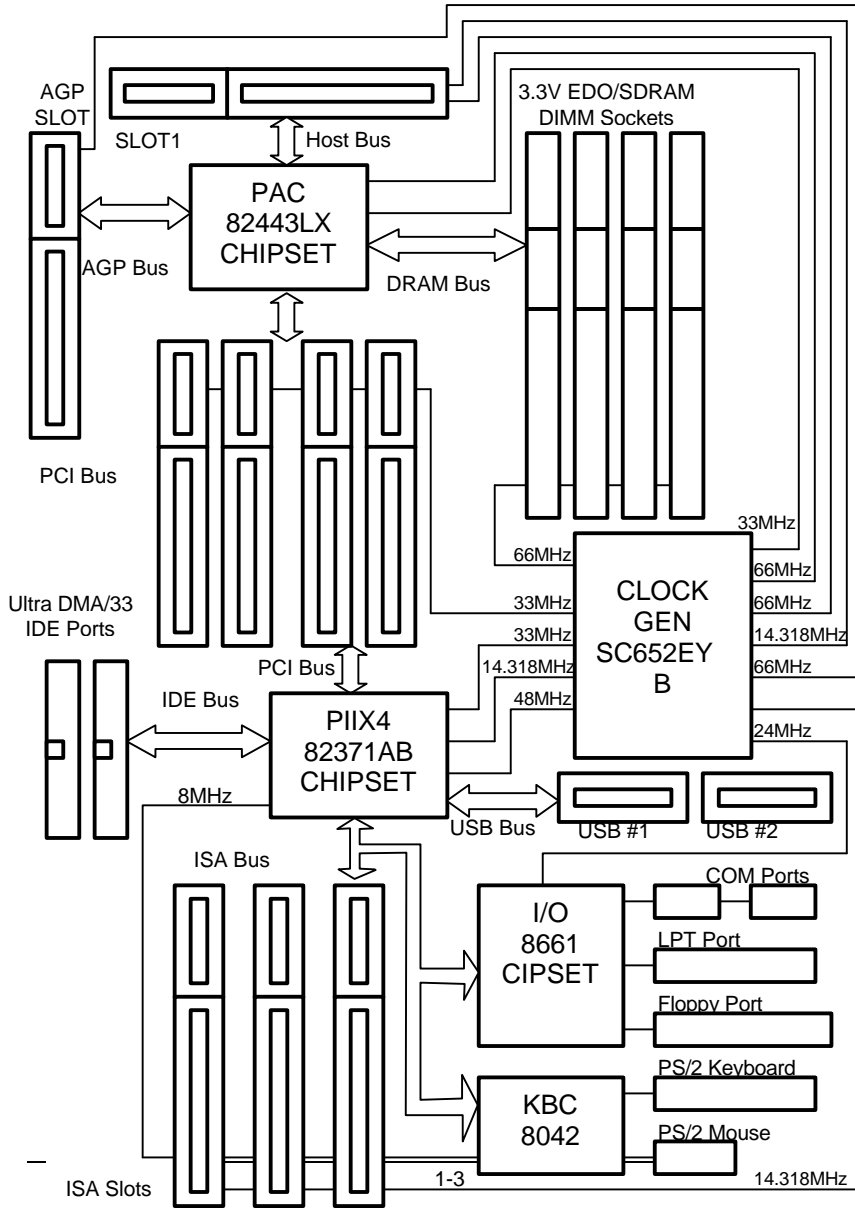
AGP SLOT

SLOT1

Host Bus

3.3V EDO/SDRAM DIMM Sockets

PAC 82443LX CHIPSET

AGP Bus

DRAM Bus

PCI Bus

33MHz

66MHz

66MHz

CLOCK GEN SC652EY B

33MHz

66MHz

Ultra DMA/33 IDE Ports

33MHz

66MHz

14.318MHz

PCI Bus

14.318MHz

66MHz

IDE Bus

48MHz

PIIX4 82371AB CHIPSET

24MHz

8MHz

USB Bus

USB #1

USB #2

ISA Bus

COM Ports

I/O 8661 CIPSET

LPT Port

Floppy Port

PS/2 Keyboard

KBC 8042

PS/2 Mouse

1-3

14.318MHz

ISA Slots